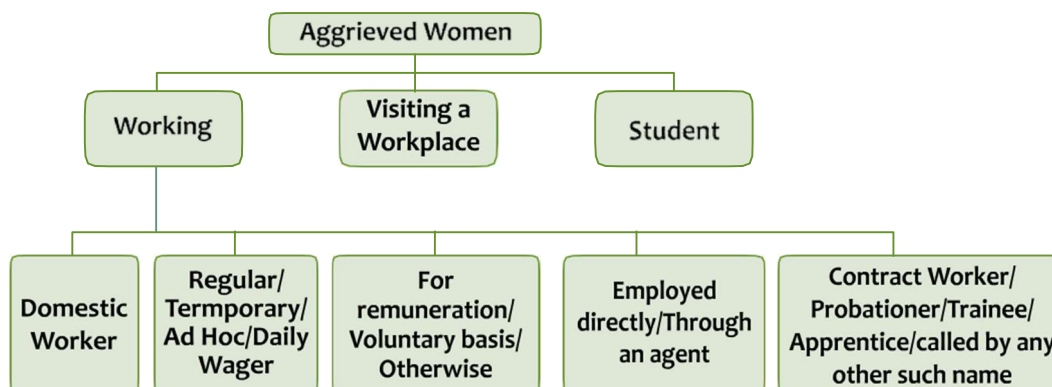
Aggrieved Women

Working

Visiting a Workplace

Student

Domestic Worker

Regular/ Termporary/ Ad Hoc/Daily Wager

For remuneration/ Voluntary basis/ Otherwise

Employed directly/Through an agent

Contract Worker/ Probationer/Trainee/ Apprentice/called by any other such name